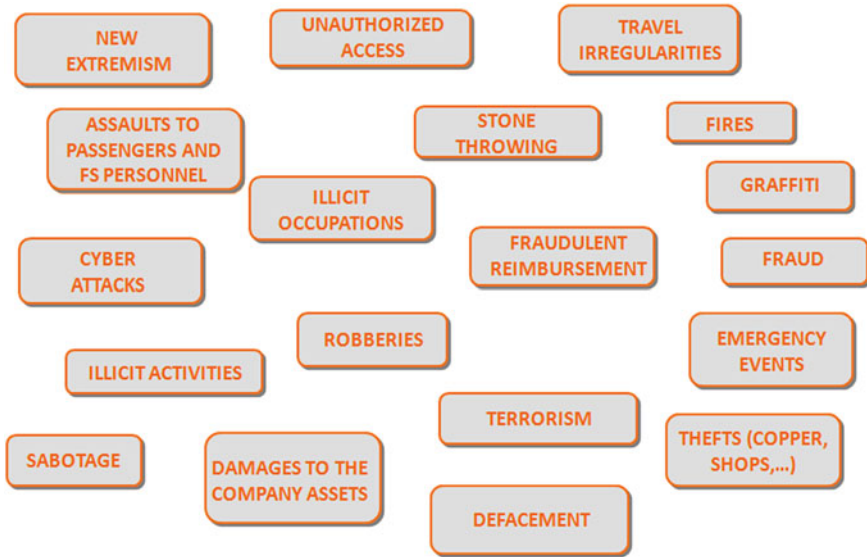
NEW EXTREMISM

UNAUTHORIZED ACCESS

TRAVEL IRREGULARITIES

ASSAULTS TO PASSENGERS AND FS PERSONNEL

STONE THROWING

FIRES

ILLICIT OCCUPATIONS

GRAFFITI

CYBER ATTACKS

FRAUDULENT REIMBURSEMENT

FRAUD

ROBBERIES

EMERGENCY EVENTS

ILLICIT ACTIVITIES

TERRORISM

SABOTAGE

DAMAGES TO THE COMPANY ASSETS

THEFTS (COPPER, SHOPS,…)

DEFACEMENT